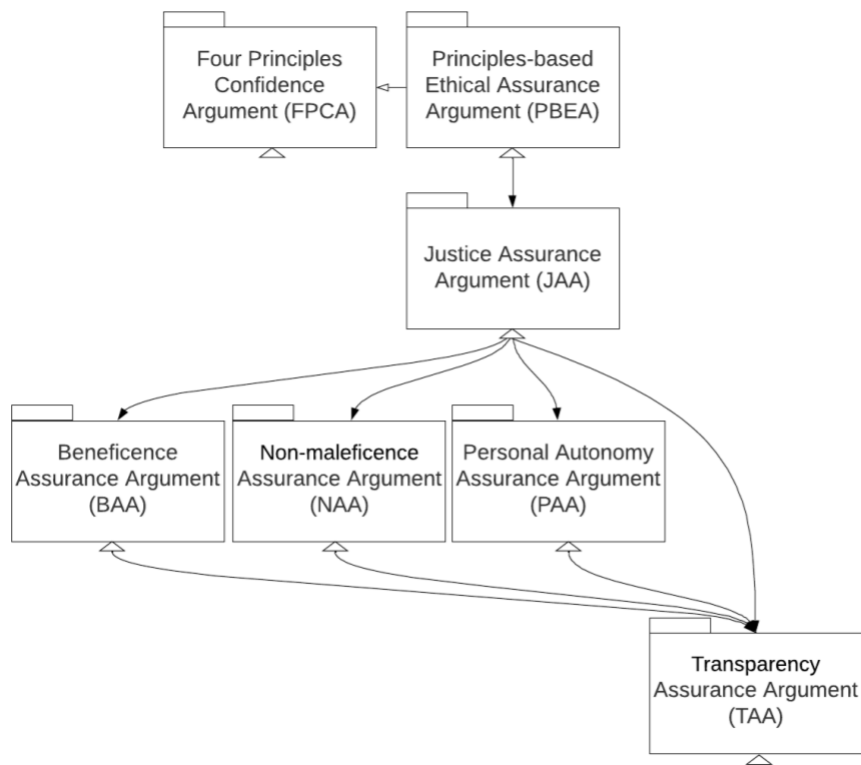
Four Principles Confidence Argument (FPCA)

Principles-based Ethical Assurance Argument (PBEA)

Justice Assurance Argument (JAA)

Beneficence Assurance Argument (BAA)

Non-maleficence Assurance Argument (NAA)

Personal Autonomy Assurance Argument (PAA)

Transparency Assurance Argument (TAA)